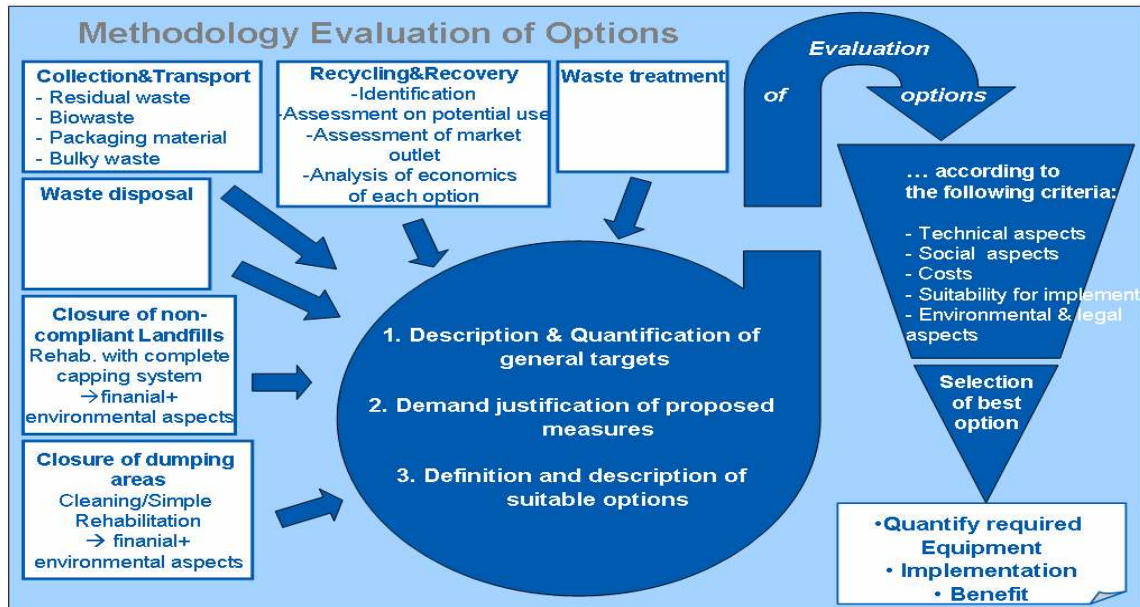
Methodology Evaluation of Options

Collection&Transport
- Residual waste
- Biowaste
- Packaging material
- Bulky waste

Recycling&Recovery
-Identification
-Assessment on potential use
-Assessment of market outlet
-Analysis of economics of each option

Waste treatment

Evaluation of options

Waste disposal

Closure of non-compliant Landfills
Rehab. with complete capping system
→finanial+ environmental aspects

Closure of dumping areas
Cleaning/Simple Rehabilitation
→ finanial+ environmental aspects

1. Description & Quantification of general targets

2. Demand justification of proposed measures

3. Definition and description of suitable options

... according to the following criteria:

- Technical aspects
- Social aspects
- Costs
- Suitability for implement
- Environmental & legal aspects

Selection of best option

•Quantify required Equipment
• Implementation
• Benefit